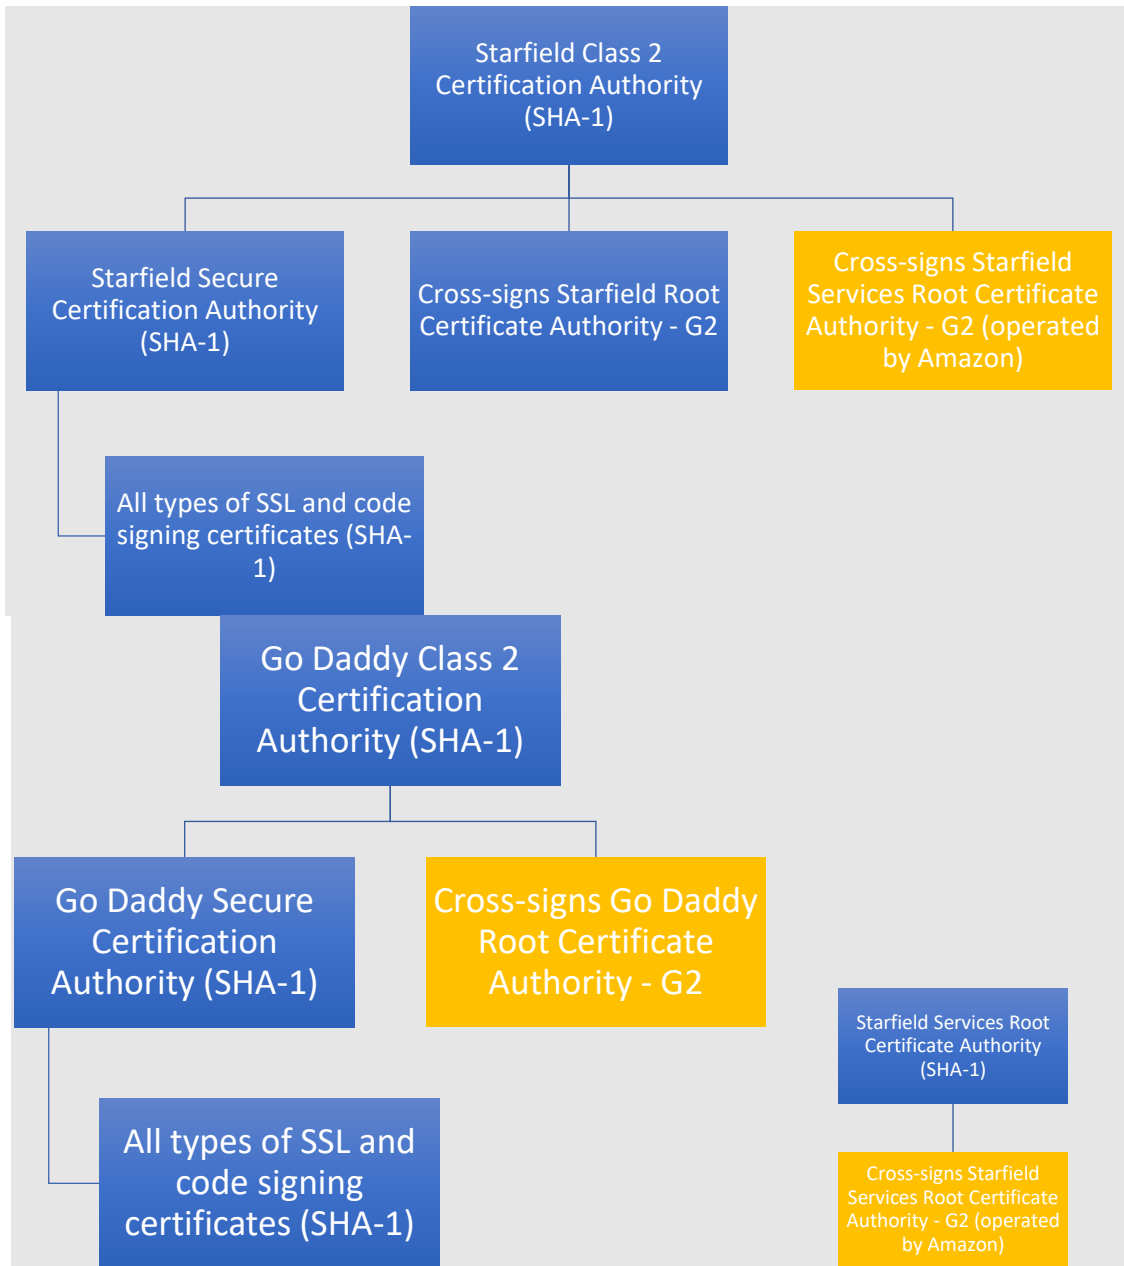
Starfield Class 2 Certification Authority (SHA-1)

Starfield Secure Certification Authority (SHA-1)

Cross-signs Starfield Root Certificate Authority - G2

Cross-signs Starfield Services Root Certificate Authority - G2 (operated by Amazon)

All types of SSL and code signing certificates (SHA-1)

Go Daddy Class 2 Certification Authority (SHA-1)

Go Daddy Secure Certification Authority (SHA-1)

Cross-signs Go Daddy Root Certificate Authority - G2

All types of SSL and code signing certificates (SHA-1)

Starfield Services Root Certificate Authority (SHA-1)

Cross-signs Starfield Services Root Certificate Authority - G2 (operated by Amazon)